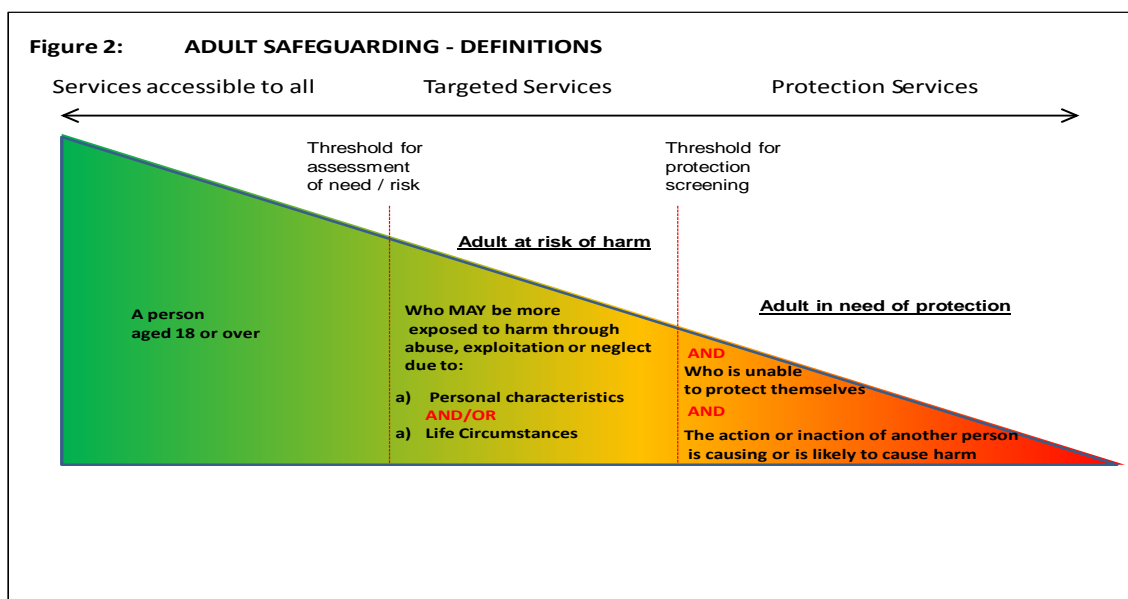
Figure 2: ADULT SAFEGUARDING - DEFINITIONS

Services accessible to all

Targeted Services

Protection Services

Threshold for assessment of need / risk

Threshold for protection screening

Adult at risk of harm

A person aged 18 or over

Who MAY be more exposed to harm through abuse, exploitation or neglect due to:

a) Personal characteristics

AND/OR

a) Life Circumstances

Adult in need of protection

AND

Who is unable to protect themselves

AND

The action or inaction of another person is causing or is likely to cause harm